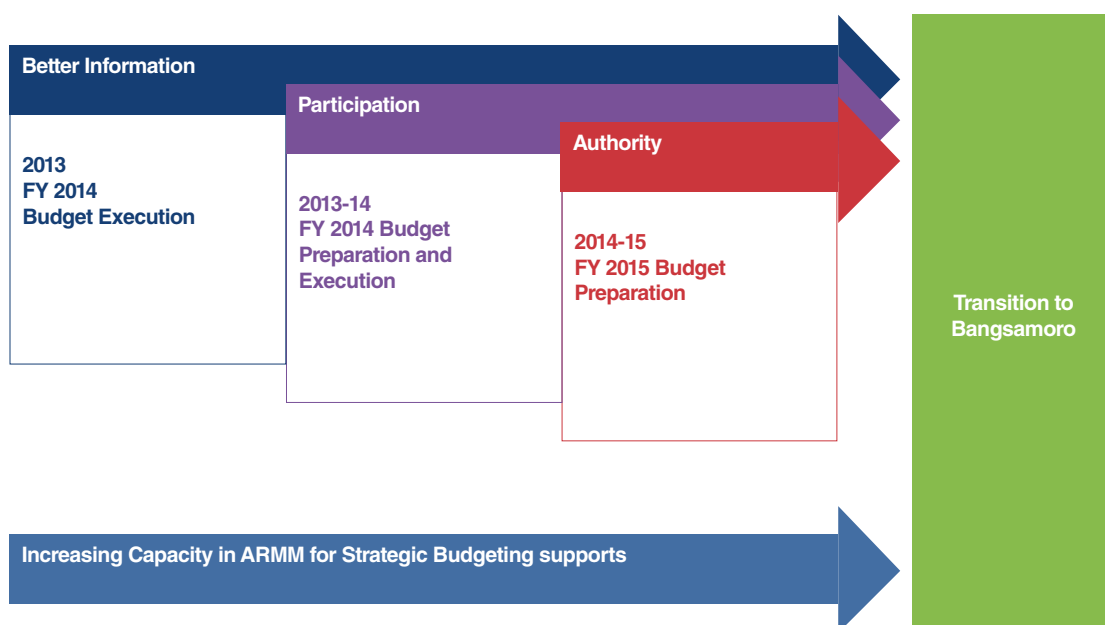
Better Information

2013
FY 2014
Budget Execution

Participation

2013-14
FY 2014 Budget Preparation and Execution

Authority

2014-15
FY 2015 Budget Preparation

Transition to Bangsamoro

Increasing Capacity in ARMM for Strategic Budgeting supports